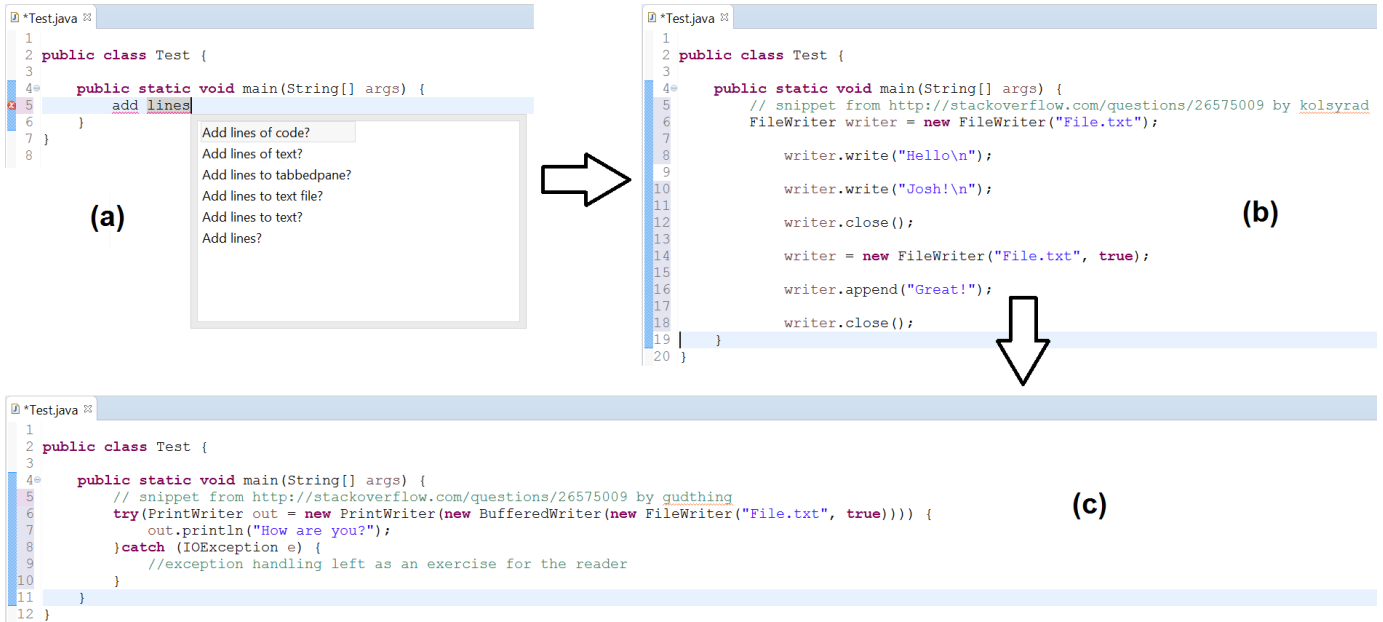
*Test.java ☒

1
2 public class Test {
3
4 public static void main(String[] args) {
5 add lines
6 }
7 }
8

Add lines of code?
Add lines of text?
Add lines to tabbedpane?
Add lines to text file?
Add lines to text?
Add lines?

(a)

*Test.java ☒

1
2 public class Test {
3
4 public static void main(String[] args) {
5 // snippet from http://stackoverflow.com/questions/26575009 by kolsyrad
6 FileWriter writer = new FileWriter("File.txt");
7
8 writer.write("Hello\n");
9
10 writer.write("Josh!\n");
11
12 writer.close();
13
14 writer = new FileWriter("File.txt", true);
15
16 writer.append("Great!");
17
18 writer.close();
19 }
20 }

(b)

*Test.java ☒

1
2 public class Test {
3
4 public static void main(String[] args) {
5 // snippet from http://stackoverflow.com/questions/26575009 by gudthing
6 try(PrintWriter out = new PrintWriter(new BufferedWriter(new FileWriter("File.txt", true)))) {
7 out.println("How are you?");
8 }catch (IOException e) {
9 //exception handling left as an exercise for the reader
10 }
11 }
12 }

(c)